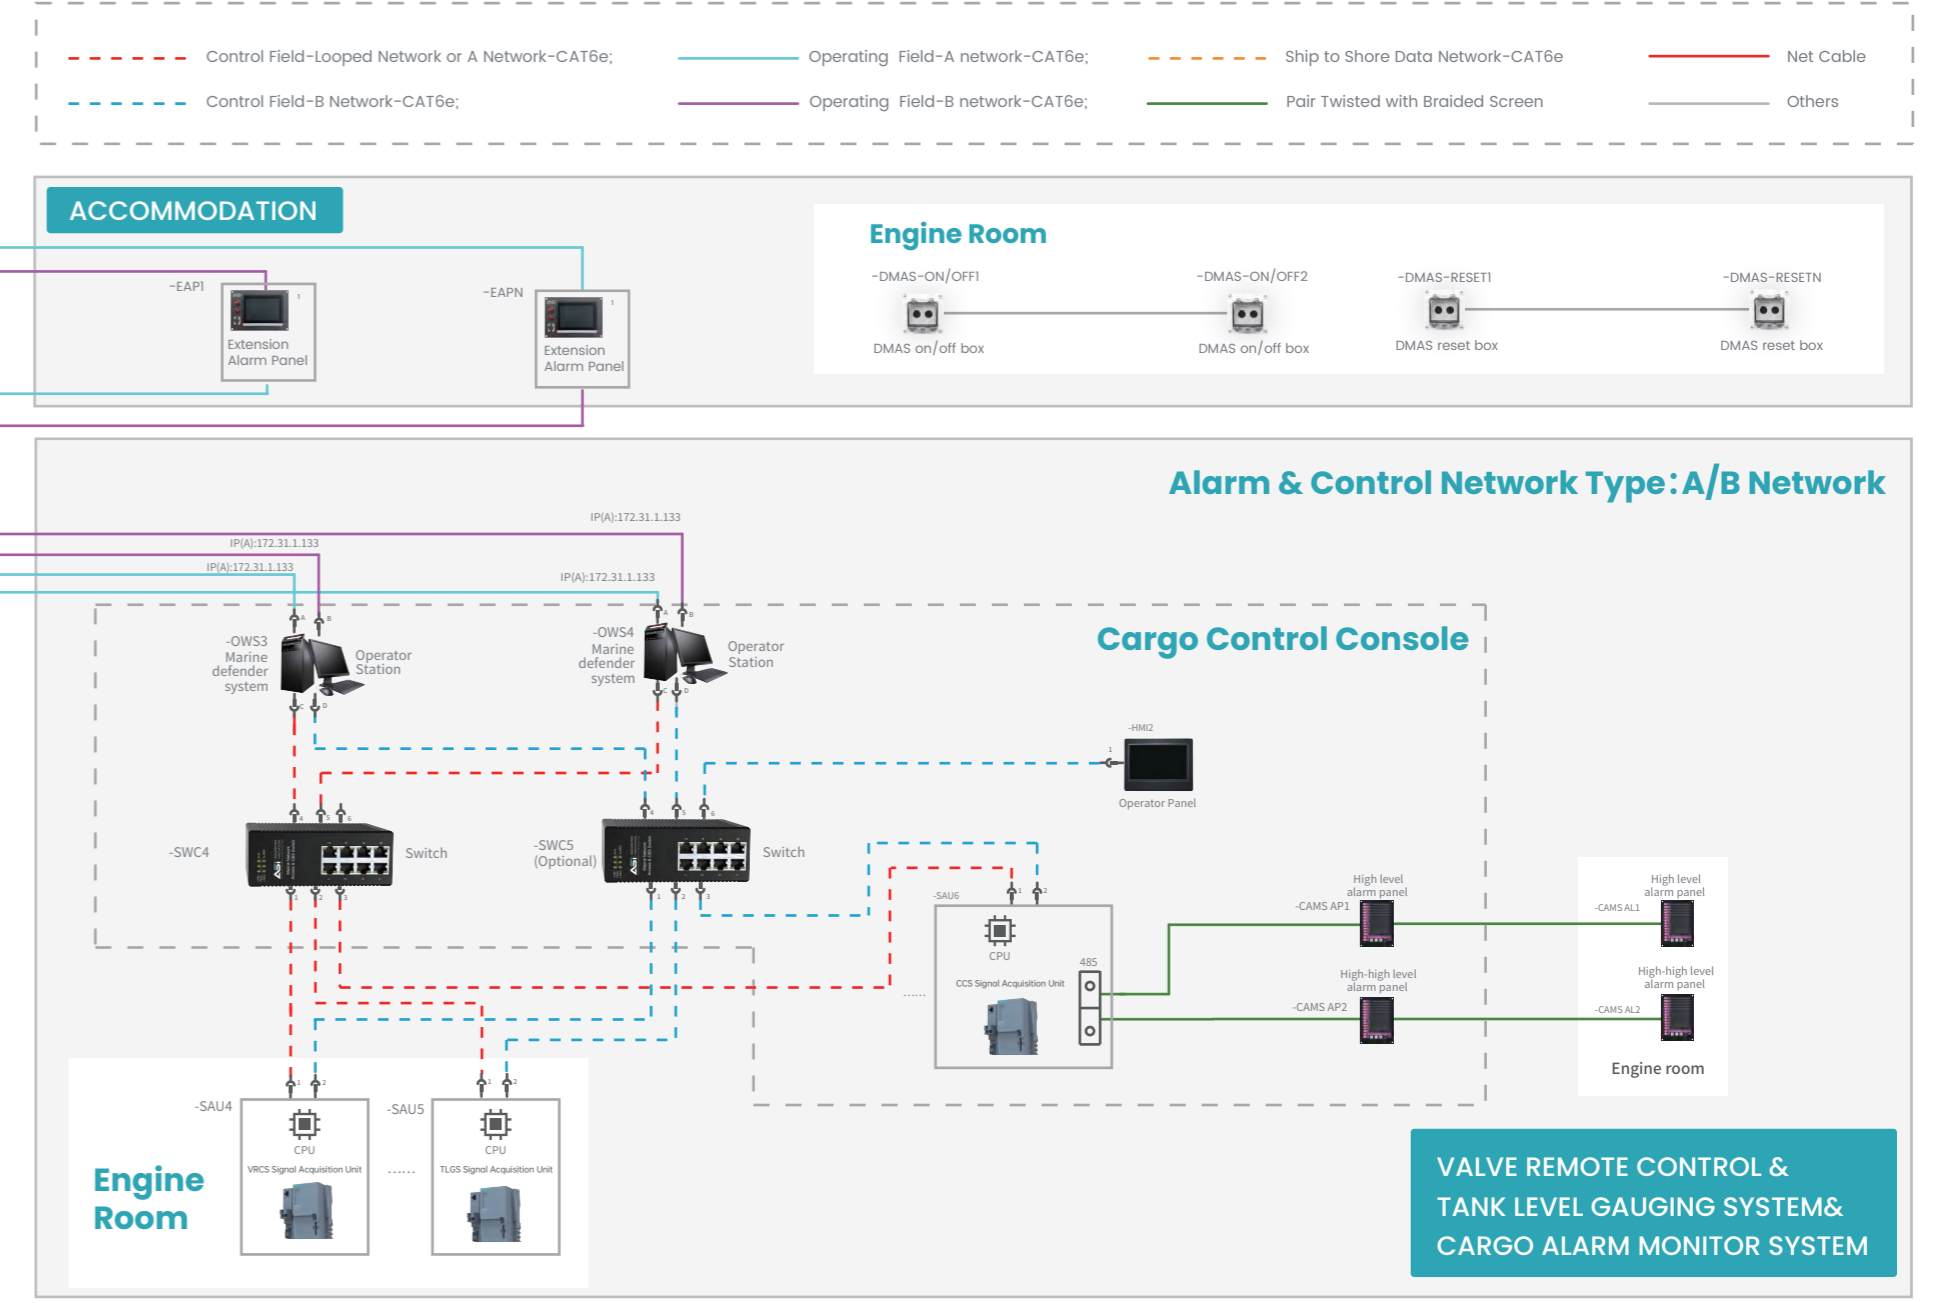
Control Field-Looped Network or A Network-CAT6e;

Operating Field-A network-CAT6e;

Ship to Shore Data Network-CAT6e

Net Cable

Control Field-B Network-CAT6e;

Operating Field-B network-CAT6e;

Pair Twisted with Braided Screen

Others

ACCOMMODATION

-EAP1

Extension Alarm Panel

-EAPN

Extension Alarm Panel

Engine Room

-DMAS-ON/OFF1

DMAS on/off box

-DMAS-ON/OFF2

DMAS on/off box

-DMAS-RESET1

DMAS reset box

-DMAS-RESETN

DMAS reset box

Alarm & Control Network Type：A/B Network

IP(A):172.31.1.133

IP(A):172.31.1.133

IP(A):172.31.1.133

IP(A):172.31.1.133

Cargo Control Console

-OWS3 Marine defender system

Operator Station

-OWS4 Marine defender system

Operator Station

-HMI2

Operator Panel

-SWC4

Switch

-SWC5 (Optional)

Switch

-SAU6

CPU

CCS Signal Acquisition Unit

485

High level alarm panel

-CAMS AP1

High-high level alarm panel

-CAMS AP2

High level alarm panel

-CAMS AL1

High-high level alarm panel

-CAMS AL2

Engine room

-SAU4

CPU

VRCS Signal Acquisition Unit

-SAU5

CPU

TLGS Signal Acquisition Unit

Engine Room

VALVE REMOTE CONTROL & TANK LEVEL GAUGING SYSTEM& CARGO ALARM MONITOR SYSTEM